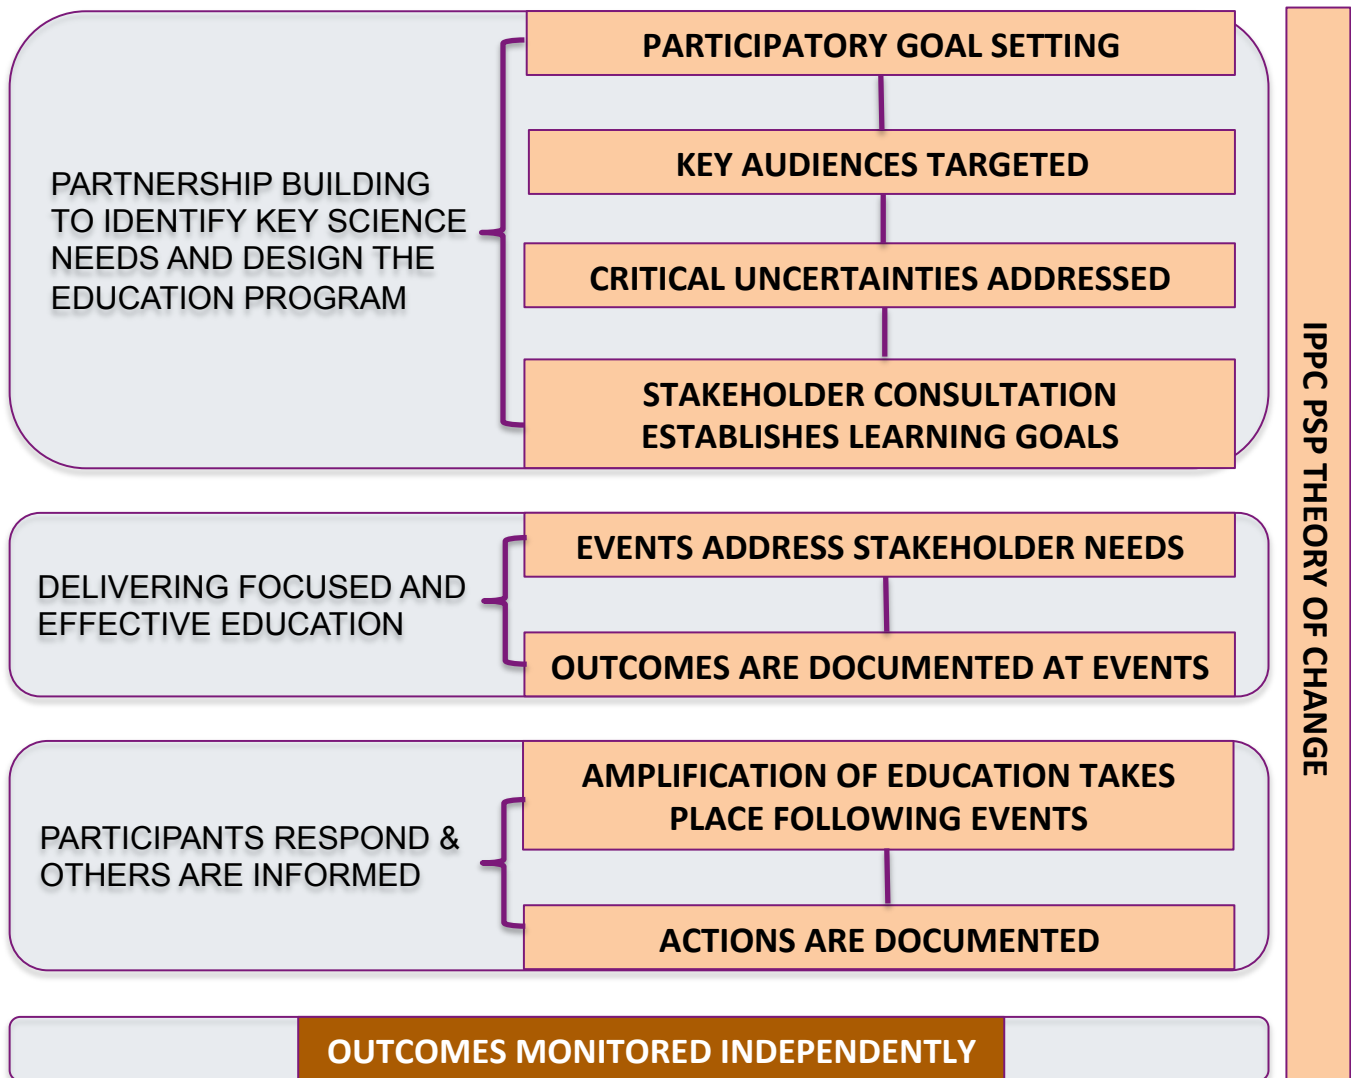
PARTNERSHIP BUILDING TO IDENTIFY KEY SCIENCE NEEDS AND DESIGN THE EDUCATION PROGRAM

PARTICIPATORY GOAL SETTING

KEY AUDIENCES TARGETED

CRITICAL UNCERTAINTIES ADDRESSED

STAKEHOLDER CONSULTATION ESTABLISHES LEARNING GOALS

DELIVERING FOCUSED AND EFFECTIVE EDUCATION

EVENTS ADDRESS STAKEHOLDER NEEDS

OUTCOMES ARE DOCUMENTED AT EVENTS

PARTICIPANTS RESPOND & OTHERS ARE INFORMED

AMPLIFICATION OF EDUCATION TAKES PLACE FOLLOWING EVENTS

ACTIONS ARE DOCUMENTED

OUTCOMES MONITORED INDEPENDENTLY

IPPC PSP THEORY OF CHANGE